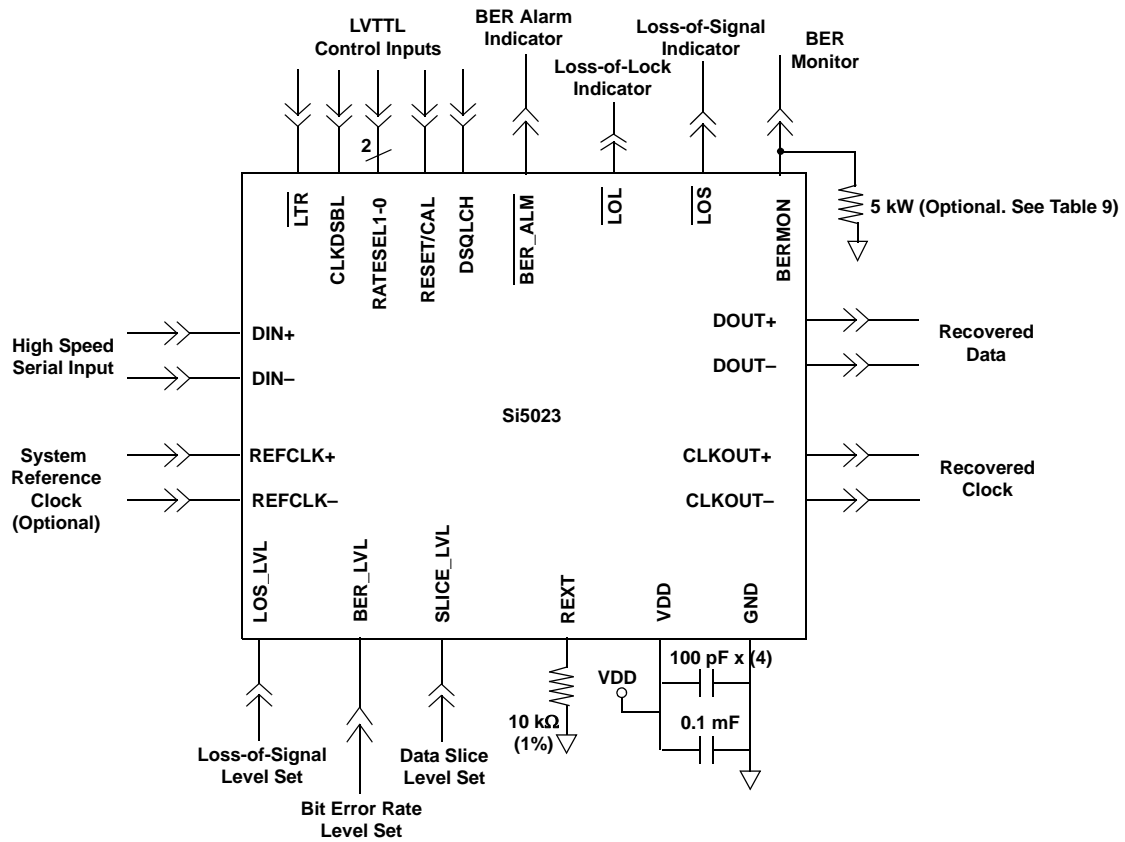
LVTTL
Control Inputs

BER Alarm
Indicator

Loss-of-Lock
Indicator

Loss-of-Signal
Indicator

BER
Monitor

2

$\overline{LTR}$

CLKDSBL

RATESEL1-0

RESET/CAL

DSQLCH

$\overline{BER\_ALM}$

$\overline{LOL}$

$\overline{LOS}$

BERMON

5 kW (Optional. See Table 9)

High Speed
Serial Input

DIN+

DIN–

DOUT+

DOUT–

Recovered
Data

Si5023

System
Reference
Clock
(Optional)

REFCLK+

REFCLK–

CLKOUT+

CLKOUT–

Recovered
Clock

LOS_LVL

BER_LVL

SLICE_LVL

REXT

VDD

GND

100 pF x (4)

VDD

0.1 mF

10 kΩ
(1%)

Loss-of-Signal
Level Set

Bit Error Rate
Level Set

Data Slice
Level Set